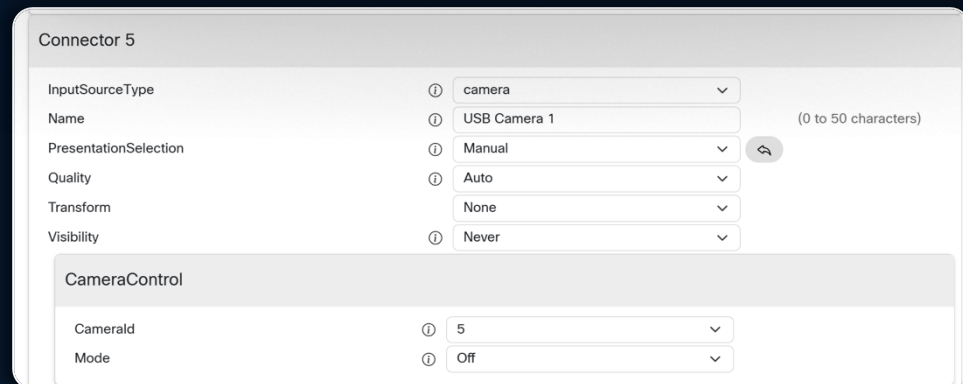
Connector 5

| | |
|---|---|
| InputSourceType | camera |
| Name | USB Camera 1 (0 to 50 characters) |
| PresentationSelection | Manual |
| Quality | Auto |
| Transform | None |
| Visibility | Never |

CameraControl

| | |
|---|---|
| CameraId | 5 |
| Mode | Off |